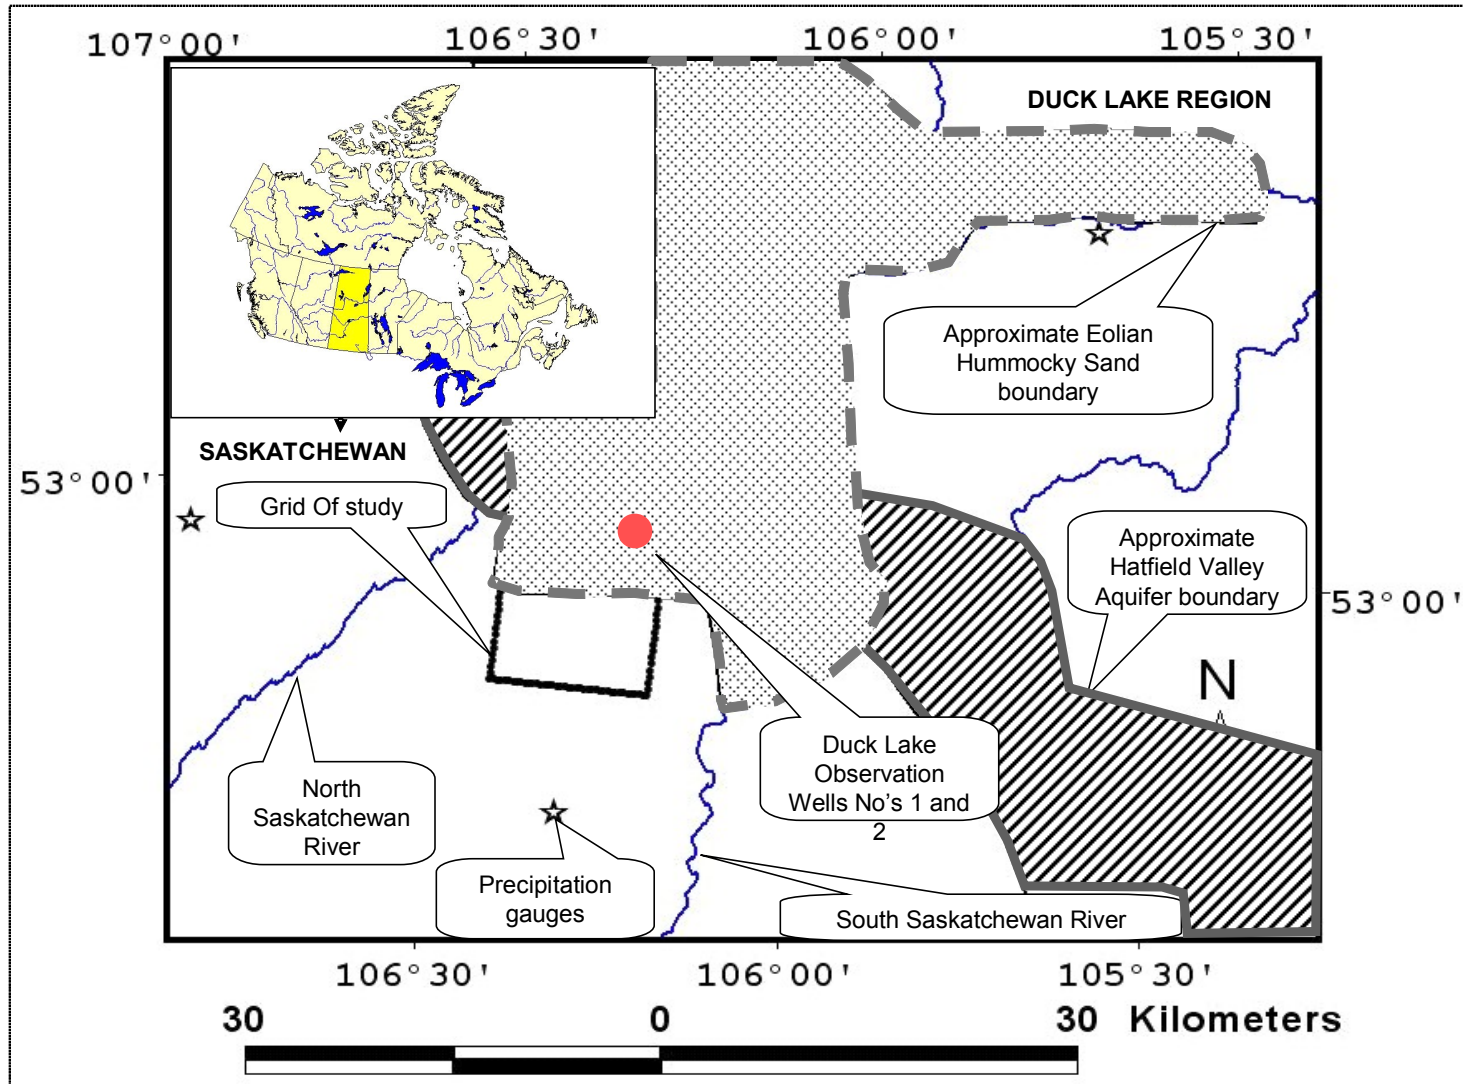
107°00' 106°30' 106°00' 105°30'

DUCK LAKE REGION

Approximate Eolian Hummocky Sand boundary

SASKATCHEWAN

53°00'

Grid Of study

Approximate Hatfield Valley Aquifer boundary

53°00'

N

Duck Lake Observation Wells No's 1 and 2

North Saskatchewan River

Precipitation gauges

South Saskatchewan River

106°30' 106°00' 105°30'

30 0 30 Kilometers